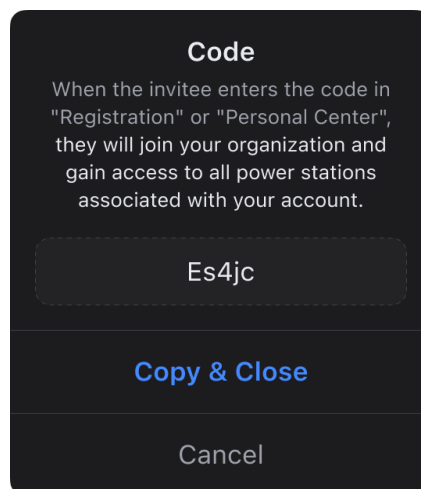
Code

When the invitee enters the code in "Registration" or "Personal Center", they will join your organization and gain access to all power stations associated with your account.

Es4jc

Copy & Close

Cancel